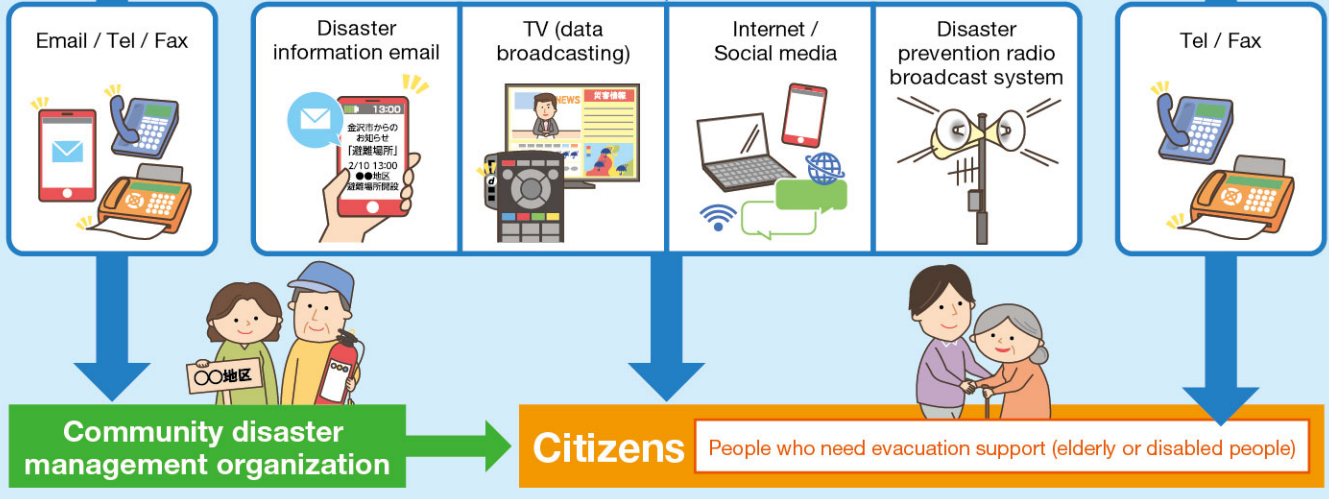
Email / Tel / Fax

Disaster information email

13:00
金沢市からのお知らせ
「避難場所」
2/10 13:00
●●地区
避難場所開設

TV (data broadcasting)

NEWS
災害情報

Internet / Social media

Disaster prevention radio broadcast system

Tel / Fax

〇〇地区

Community disaster management organization

Citizens

People who need evacuation support (elderly or disabled people)